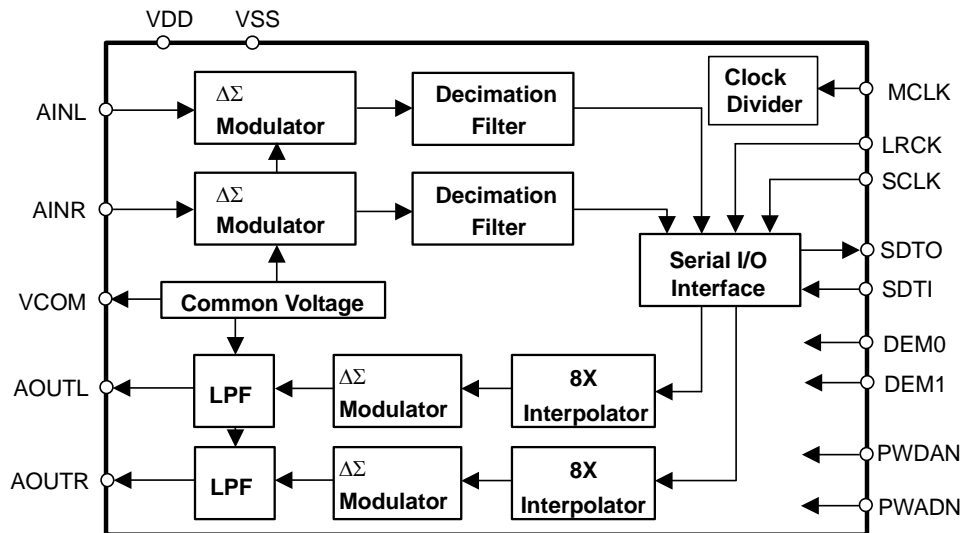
VDD VSS

AINL

$\Delta\Sigma$ Modulator

Decimation Filter

Clock Divider

MCLK

LRCK

SCLK

AINR

$\Delta\Sigma$ Modulator

Decimation Filter

Serial I/O Interface

SDTO

SDTI

VCOM

Common Voltage

DEM0

DEM1

AOUTL

LPF

$\Delta\Sigma$ Modulator

8X Interpolator

AOUTR

LPF

$\Delta\Sigma$ Modulator

8X Interpolator

PWDAN

PWADN